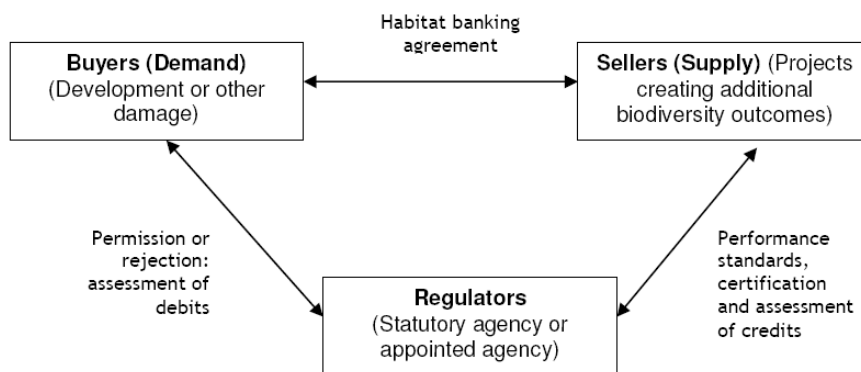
Habitat banking agreement

**Buyers (Demand)** (Development or other damage)

**Sellers (Supply)** (Projects creating additional biodiversity outcomes)

Permission or rejection: assessment of debits

Performance standards, certification and assessment of credits

**Regulators** (Statutory agency or appointed agency)